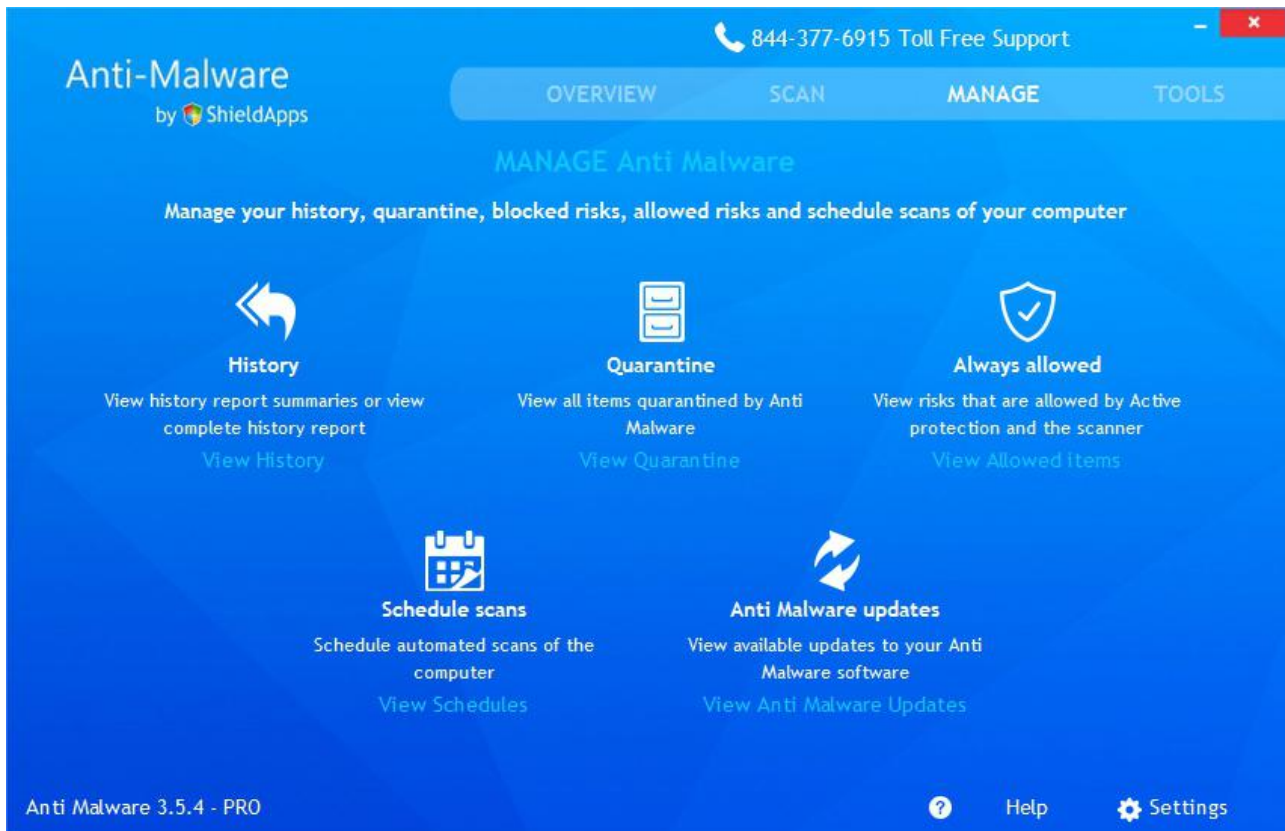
844-377-6915 Toll Free Support

Anti-Malware
by ShieldApps

OVERVIEW SCAN MANAGE TOOLS

MANAGE Anti Malware

Manage your history, quarantine, blocked risks, allowed risks and schedule scans of your computer

History
View history report summaries or view complete history report
View History

Quarantine
View all items quarantined by Anti Malware
View Quarantine

Always allowed
View risks that are allowed by Active protection and the scanner
View Allowed items

Schedule scans
Schedule automated scans of the computer
View Schedules

Anti Malware updates
View available updates to your Anti Malware software
View Anti Malware Updates

Anti Malware 3.5.4 - PRO

Help Settings